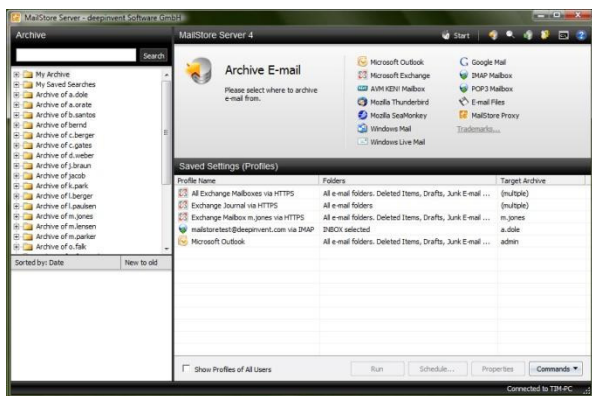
MailStore Server - deepinvent Software GmbH

Archive

Search

My Archive
My Saved Searches
Archive of a.dole
Archive of a.orate
Archive of b.santos
Archive of bernd
Archive of c.berger
Archive of c.gates
Archive of d.weber
Archive of j.braun
Archive of jacob
Archive of k.park
Archive of l.berger
Archive of l.paulsen
Archive of m.jones
Archive of m.lensen
Archive of m.parker
Archive of o.falk

Sorted by: Date
New to old

MailStore Server 4

Start

Archive E-mail

Please select where to archive e-mail from.

Microsoft Outlook
Microsoft Exchange
AVM KEN! Mailbox
Mozilla Thunderbird
Mozilla SeaMonkey
Windows Mail
Windows Live Mail
Google Mail
IMAP Mailbox
POP3 Mailbox
E-mail Files
MailStore Proxy
Trademarks...

Saved Settings (Profiles)

| Profile Name | Folders | Target Archive |
|---|---|---|
| All Exchange Mailboxes via HTTPS | All e-mail folders. Deleted Items, Drafts, Junk E-mail ... | (multiple) |
| Exchange Journal via HTTPS | All e-mail folders | (multiple) |
| Exchange Mailbox m.jones via HTTPS | All e-mail folders. Deleted Items, Drafts, Junk E-mail ... | m.jones |
| mailstoretest@deepinvent.com via IMAP | INBOX selected | a.dole |
| Microsoft Outlook | All e-mail folders. Deleted Items, Drafts, Junk E-mail ... | admin |

Show Profiles of All Users

Run
Schedule...
Properties
Commands

Connected to TIM-PC